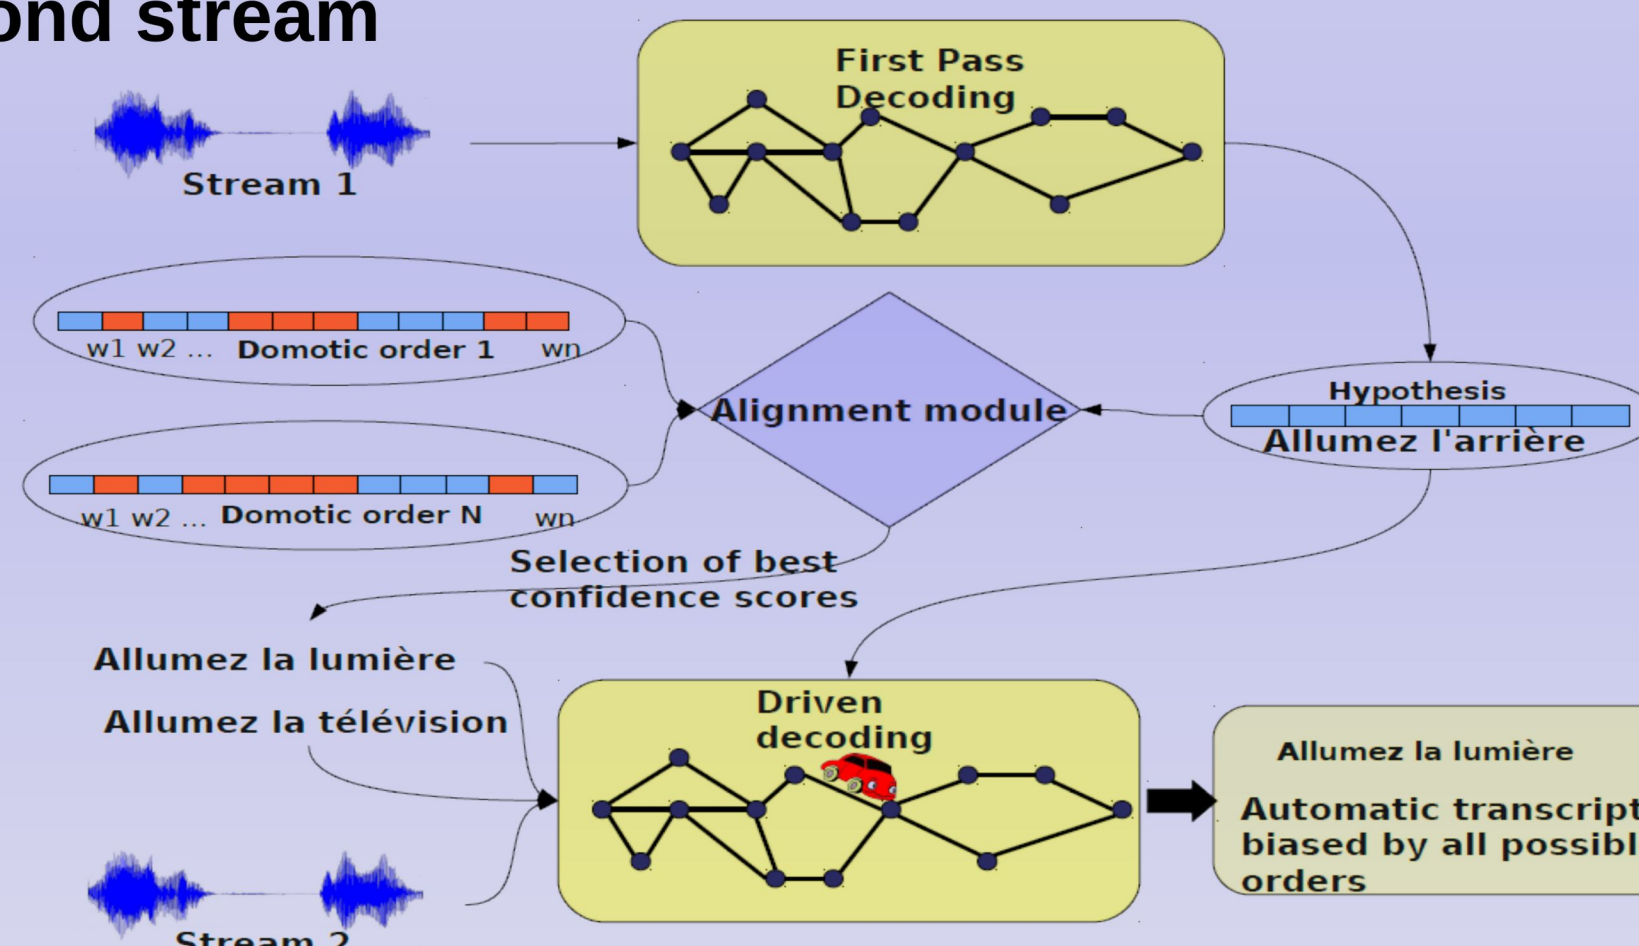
ond stream

First Pass Decoding

Stream 1

w1 w2 ... Domotic order 1 wn

w1 w2 ... Domotic order N wn

Alignment module

Hypothesis

Allumez l'arrière

Selection of best confidence scores

Allumez la lumière

Allumez la télévision

Driven decoding

Allumez la lumière

Automatic transcript biased by all possibl orders

Stream 2